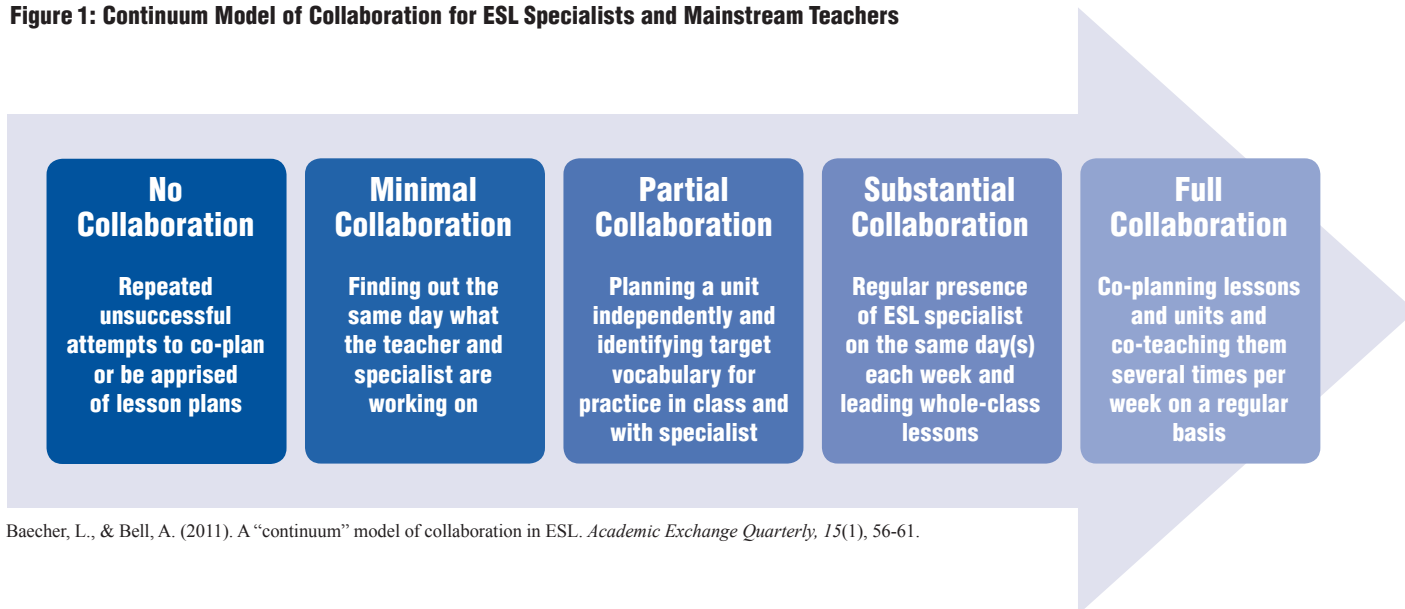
Figure 1: Continuum Model of Collaboration for ESL Specialists and Mainstream Teachers

No Collaboration

Repeated unsuccessful attempts to co-plan or be apprised of lesson plans

Minimal Collaboration

Finding out the same day what the teacher and specialist are working on

Partial Collaboration

Planning a unit independently and identifying target vocabulary for practice in class and with specialist

Substantial Collaboration

Regular presence of ESL specialist on the same day(s) each week and leading whole-class lessons

Full Collaboration

Co-planning lessons and units and co-teaching them several times per week on a regular basis

Baecher, L., & Bell, A. (2011). A "continuum" model of collaboration in ESL. Academic Exchange Quarterly, 15(1), 56-61.